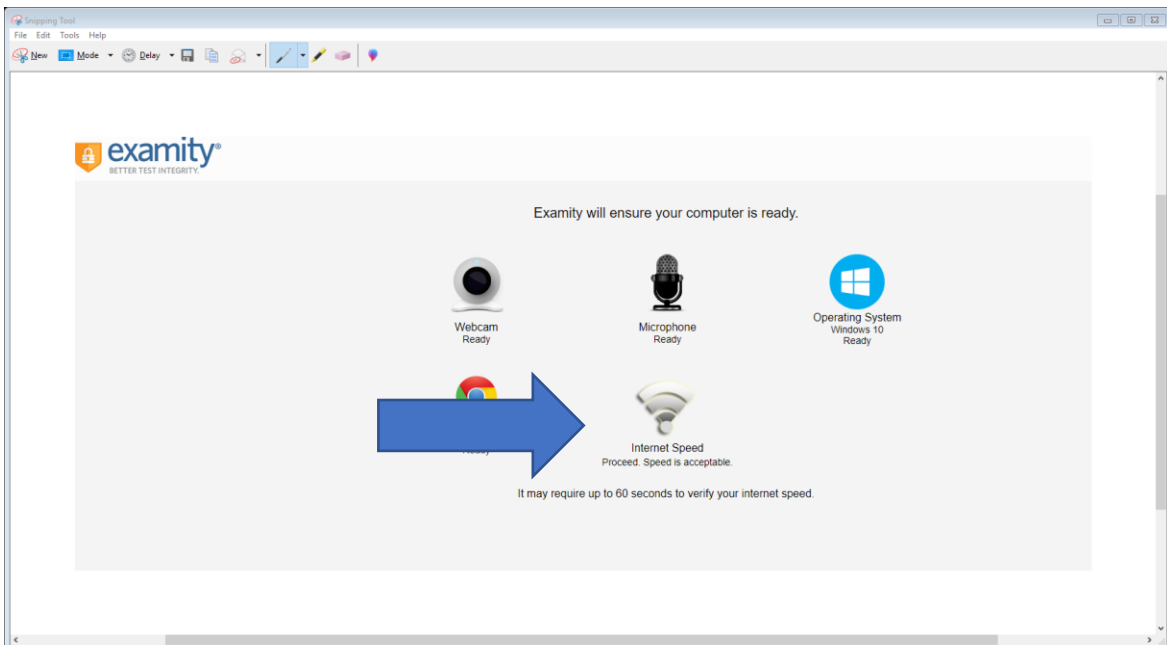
Snipping Tool
File Edit Tools Help
New Mode Delay

examity®
BETTER TEST INTEGRITY.

Examity will ensure your computer is ready.

Webcam
Ready

Microphone
Ready

Operating System
Windows 10
Ready

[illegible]

Internet Speed
Proceed. Speed is acceptable.

It may require up to 60 seconds to verify your internet speed.